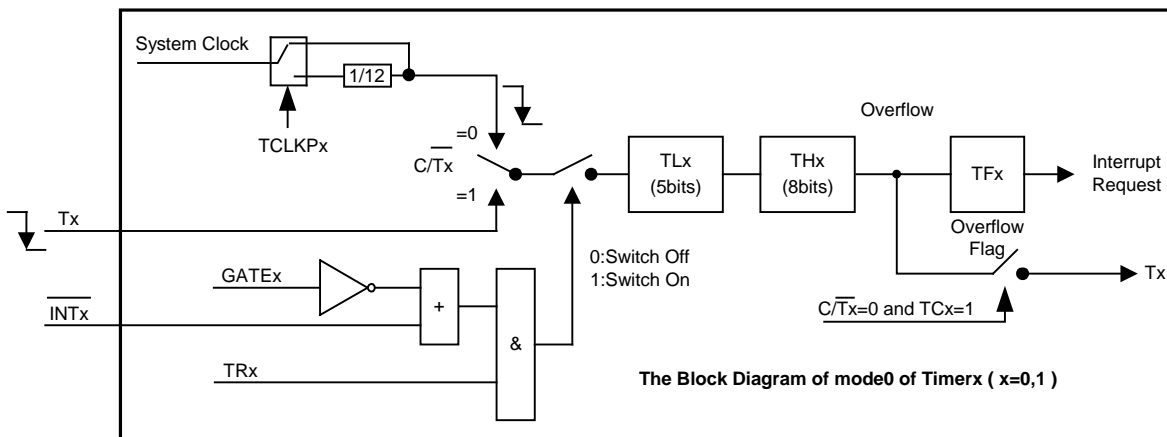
System Clock

1/12

TCLKPx

$C/\overline{T}x$

=0

=1

Tx

GATEx

$\overline{INTx}$

+

&

TRx

0:Switch Off
1:Switch On

TLx
(5bits)

THx
(8bits)

Overflow

TFx

Interrupt Request

Overflow Flag

Tx

$C/\overline{T}x$=0 and TCx=1

The Block Diagram of mode0 of Timerx ( x=0,1 )